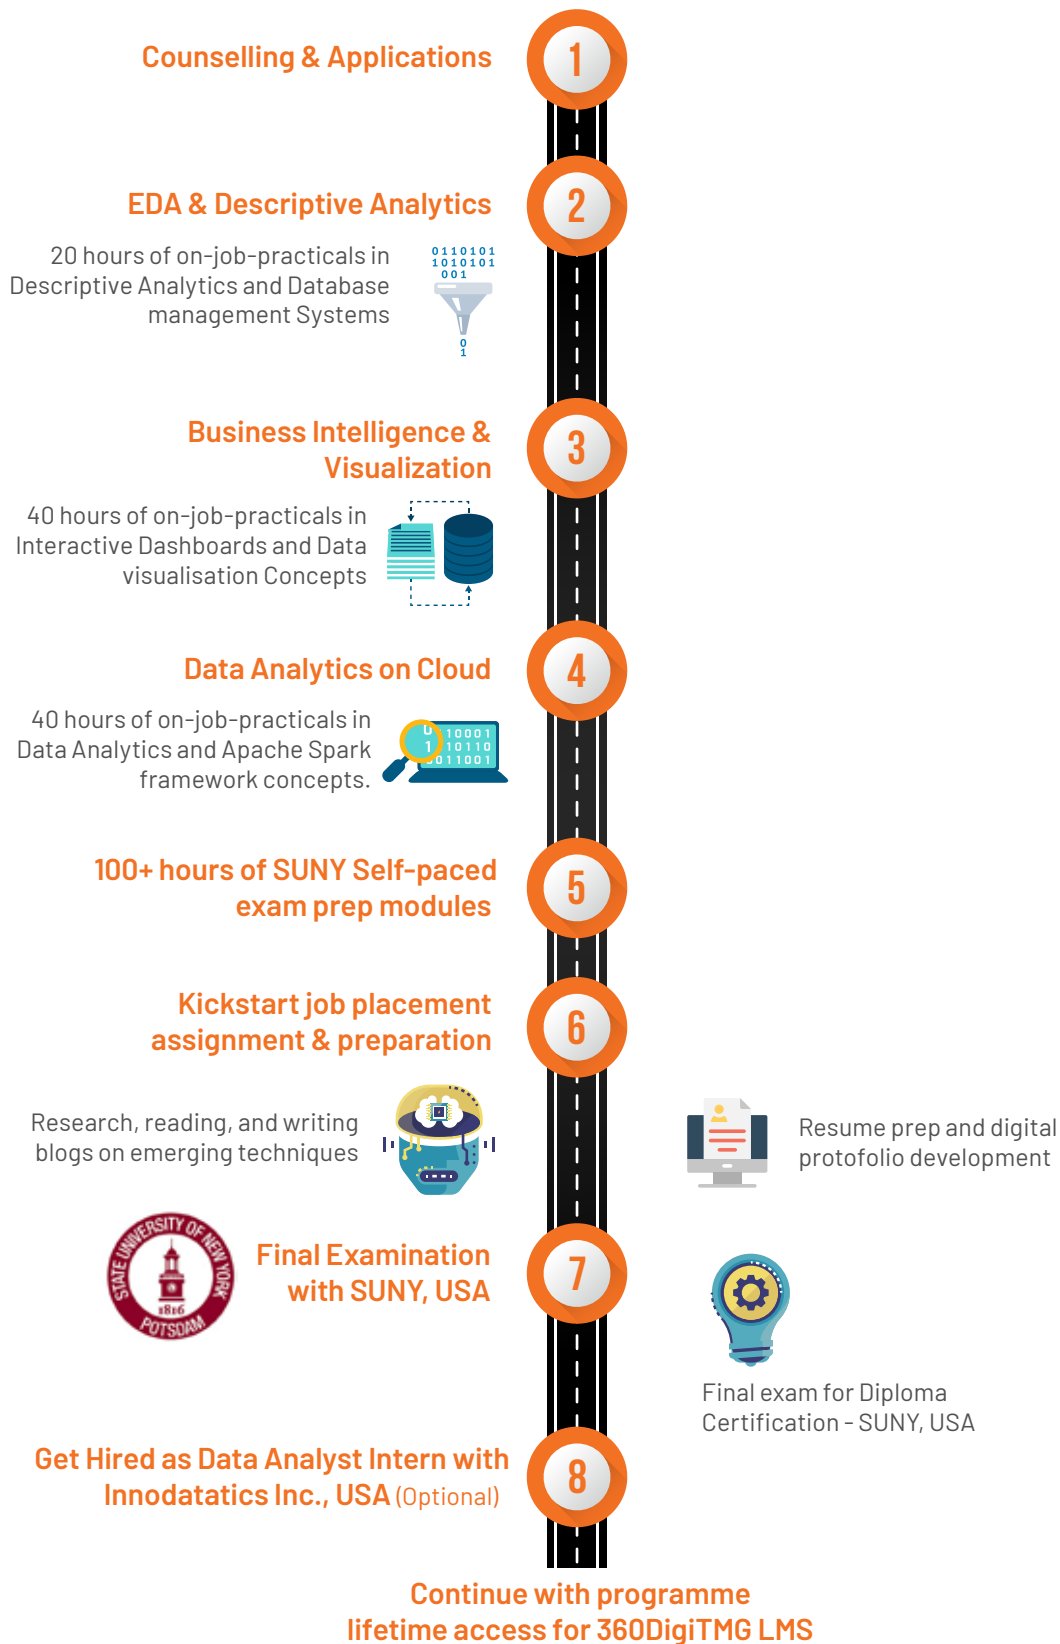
Counselling & Applications

1

EDA & Descriptive Analytics

2

20 hours of on-job-practicals in Descriptive Analytics and Database management Systems

0110101
1010101
001
0
1

Business Intelligence & Visualization

3

40 hours of on-job-practicals in Interactive Dashboards and Data visualisation Concepts

Data Analytics on Cloud

4

40 hours of on-job-practicals in Data Analytics and Apache Spark framework concepts.

0 10001
1 10110
011001

100+ hours of SUNY Self-paced exam prep modules

5

Kickstart job placement assignment & preparation

6

Research, reading, and writing blogs on emerging techniques

Resume prep and digital protofolio development

STATE UNIVERSITY OF NEW YORK 1816 POTSDAM

Final Examination with SUNY, USA

7

Final exam for Diploma Certification - SUNY, USA

Get Hired as Data Analyst Intern with Innodatatics Inc., USA (Optional)

8

Continue with programme lifetime access for 360DigiTMG LMS